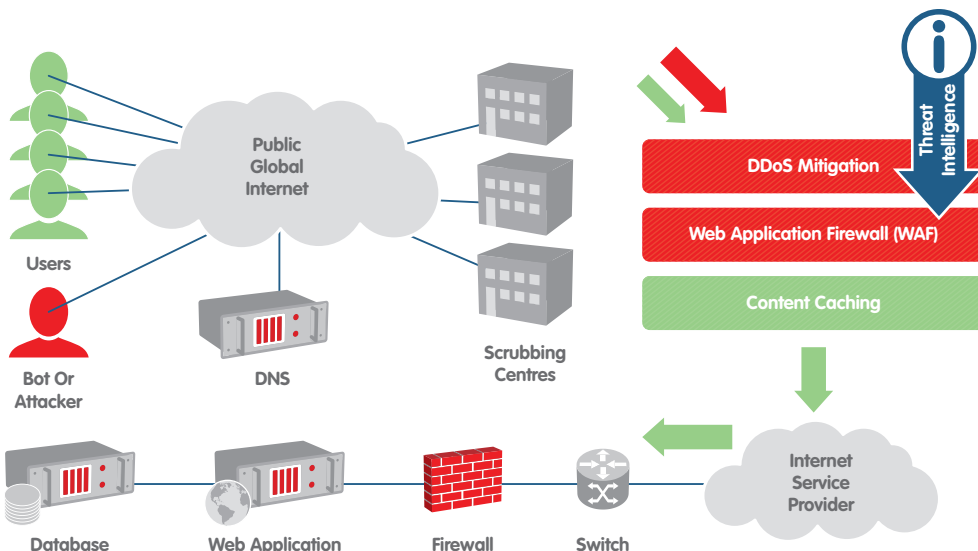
Users

Bot Or Attacker

Public Global Internet

DNS

Scrubbing Centres

Threat Intelligence

DDoS Mitigation

Web Application Firewall (WAF)

Content Caching

Internet Service Provider

Database

Web Application

Firewall

Switch